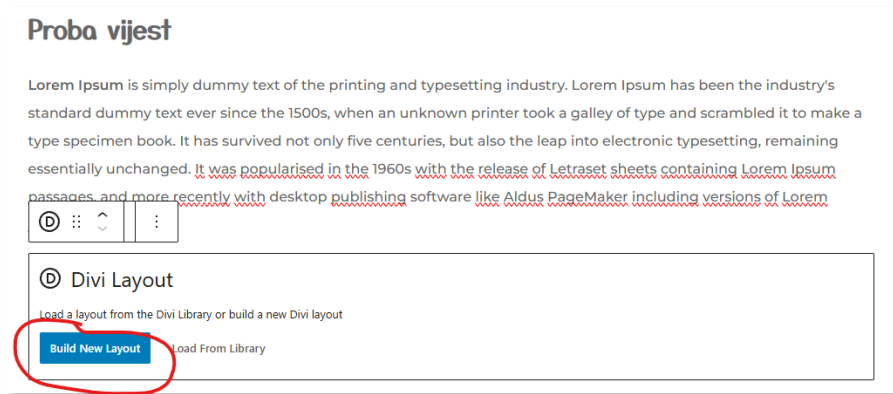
Proba vijest

**Lorem Ipsum** is simply dummy text of the printing and typesetting industry. Lorem Ipsum has been the industry's standard dummy text ever since the 1500s, when an unknown printer took a galley of type and scrambled it to make a type specimen book. It has survived not only five centuries, but also the leap into electronic typesetting, remaining essentially unchanged. It was popularised in the 1960s with the release of Letraset sheets containing Lorem Ipsum passages, and more recently with desktop publishing software like Aldus PageMaker including versions of Lorem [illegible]

Divi Layout

Load a layout from the Divi Library or build a new Divi layout

Build New Layout

Load From Library